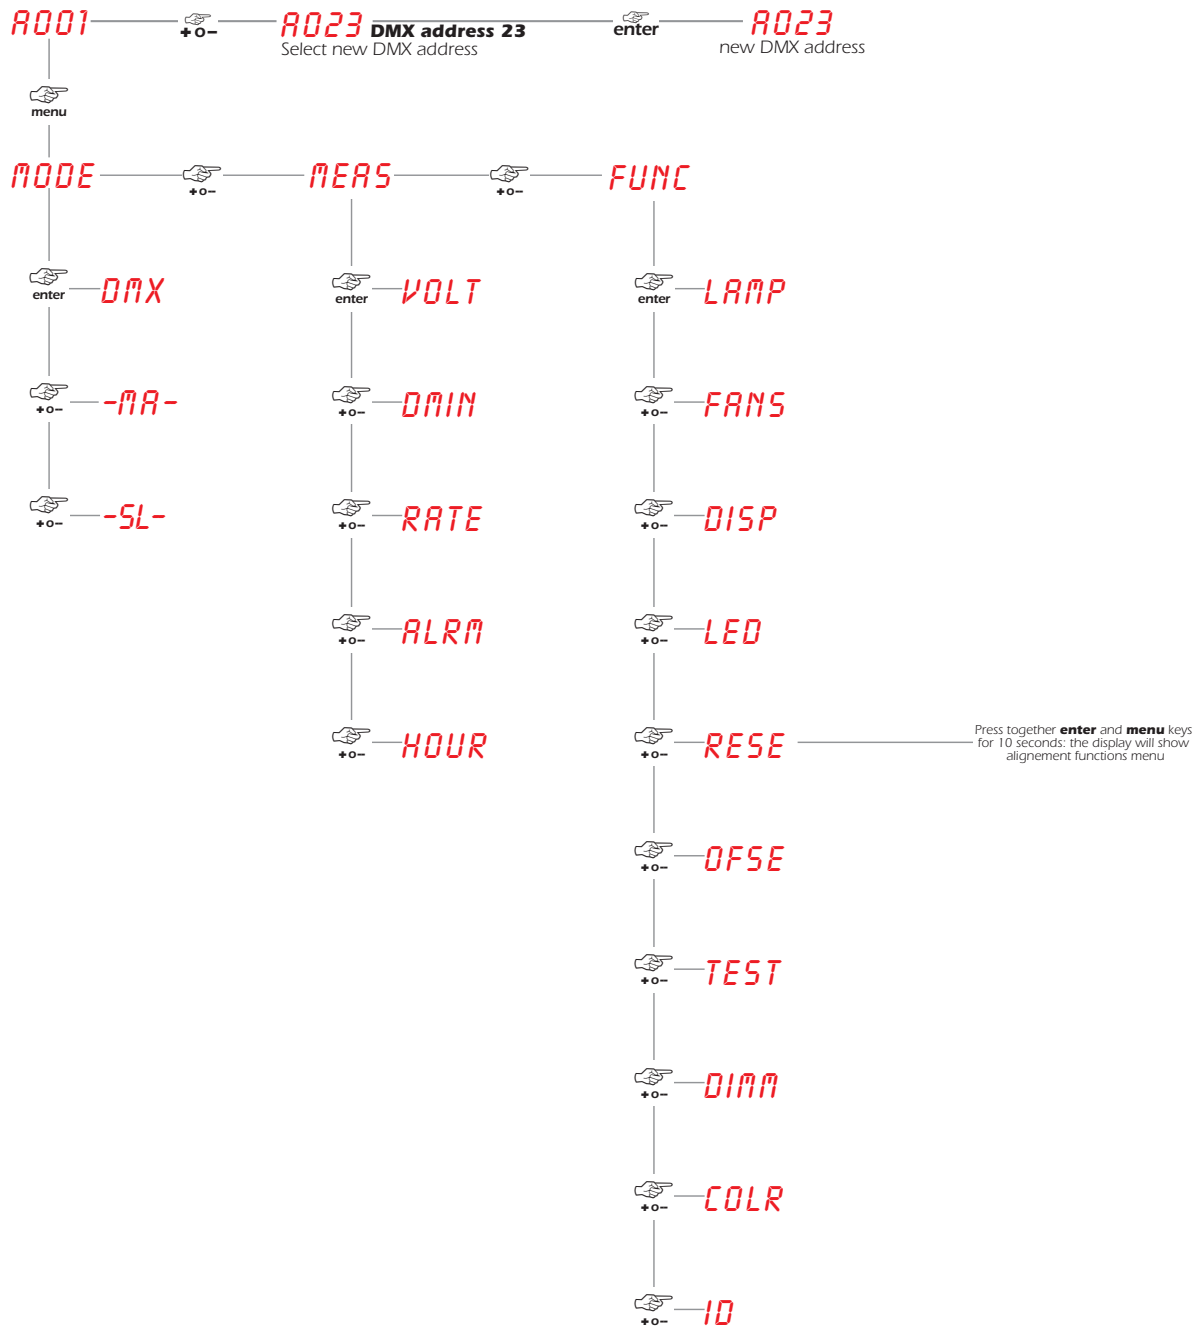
A001 +o− A023 DMX address 23
Select new DMX address
enter A023
new DMX address

menu

MODE +o− MEAS +o− FUNC

enter DMX
+o− -MA-
+o− -SL-

enter VOLT
+o− DMIN
+o− RATE
+o− ALRM
+o− HOUR

enter LAMP
+o− FANS
+o− DISP
+o− LED
+o− RESE
Press together **enter** and **menu** keys for 10 seconds: the display will show alignement functions menu
+o− OFSE
+o− TEST
+o− DIMM
+o− COLR
+o− ID